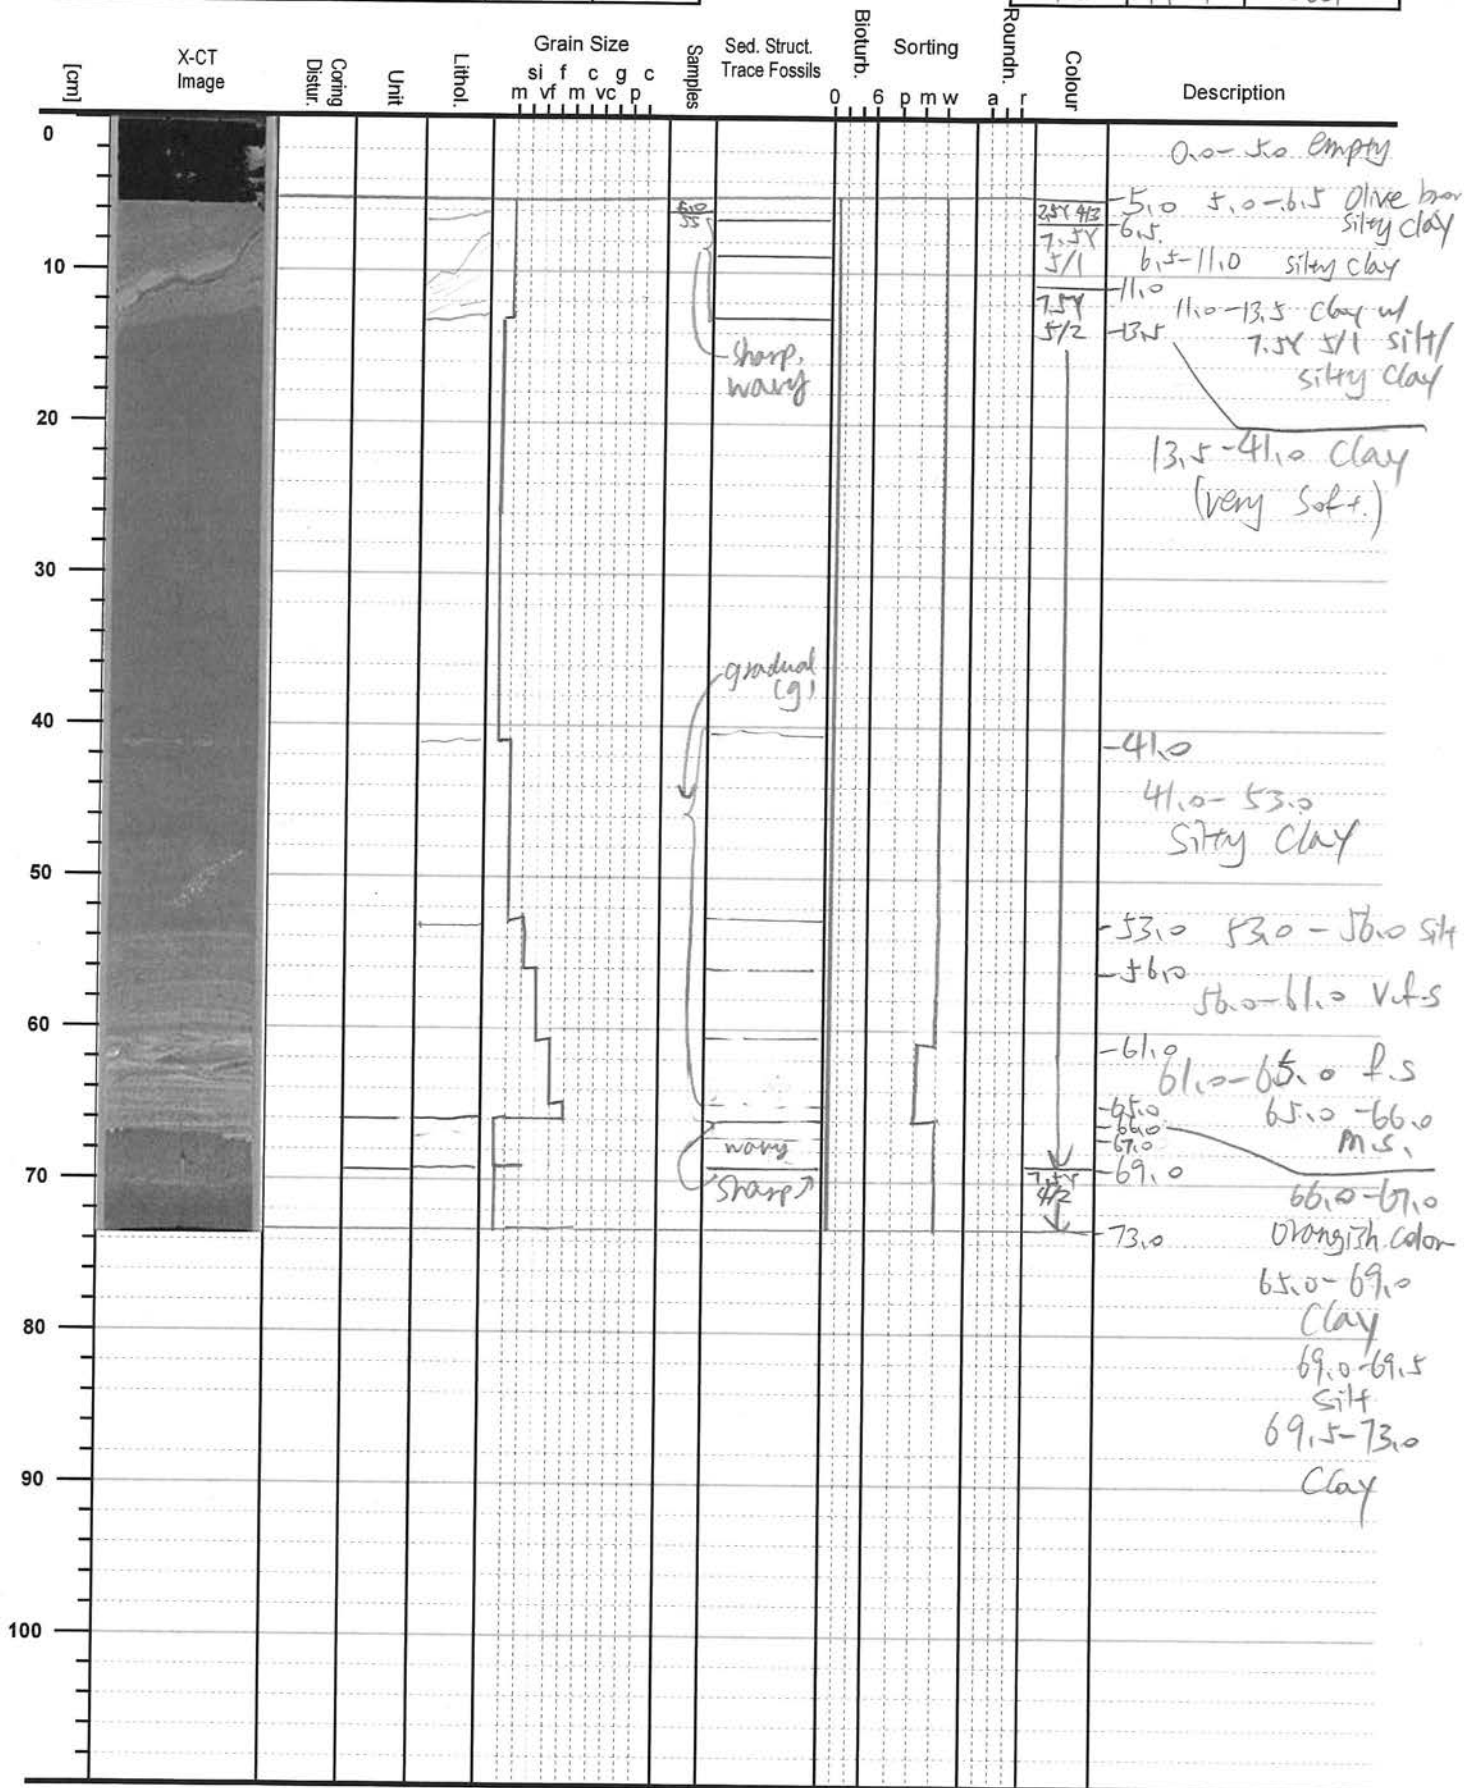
[cm] X-CT Image Coring Distur. Unit Lithol. Grain Size si f c g c m vf m vc p Samples Sed. Struct. Trace Fossils Bioturb. 0 6 Sorting p m w Roundn. a r Colour Description

0
10
20
30
40
50
60
70
80
90
100

6.0 5.5

sharp, wavy

gradual (g)

wavy
sharp

2.5Y 4/3
7.5Y 5/1
7.5Y 5/2
7.5Y 4/2

0.0–5.0 empty
5.0 5.0–6.5 Olive bro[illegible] Silty clay
6.5 6.5–11.0 silty clay
11.0 11.0–13.5 Clay w/ 7.5Y 5/1 silt/silty clay
13.5
13.5–41.0 Clay (very Soft)

41.0
41.0–53.0 Silty Clay

53.0 53.0–56.0 Silt
56.0 56.0–61.0 V.f.s
61.0 61.0–65.0 f.s
65.0 65.0–66.0 m.s.
66.0
67.0
69.0
73.0
66.0–67.0 Orangish color
65.0–69.0 Clay
69.0–69.5 Silt
69.5–73.0 Clay